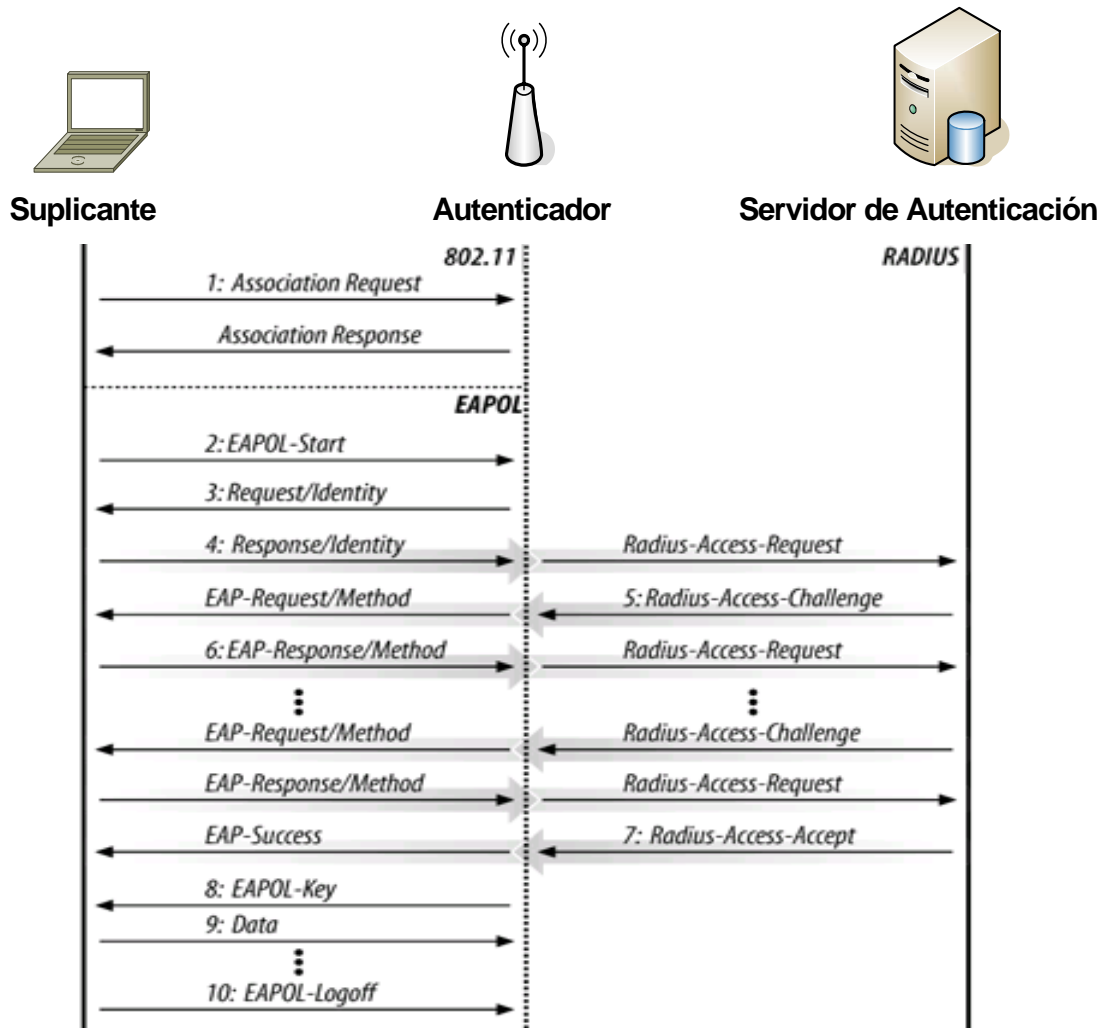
Suplicante

Autenticador

Servidor de Autenticación

802.11

RADIUS

1: Association Request

Association Response

EAPOL

2: EAPOL-Start

3: Request/Identity

4: Response/Identity

Radius-Access-Request

EAP-Request/Method

5: Radius-Access-Challenge

6: EAP-Response/Method

Radius-Access-Request

EAP-Request/Method

Radius-Access-Challenge

EAP-Response/Method

Radius-Access-Request

EAP-Success

7: Radius-Access-Accept

8: EAPOL-Key

9: Data

10: EAPOL-Logoff